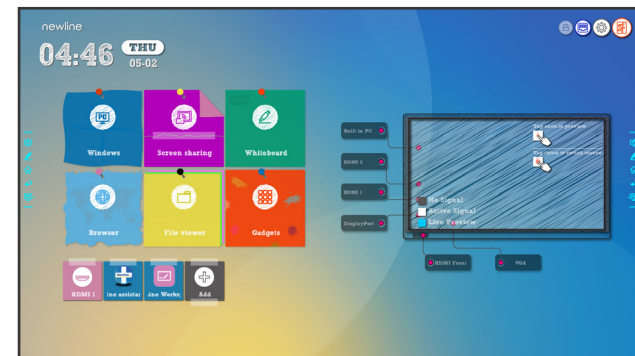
newline

04:46 THU 05-02

Windows

Screen sharing

Whiteboard

Browser

File viewer

Gadgets

HDMI 1

ine assista

Jne Works

Add

Built-in PC

HDMI 2

HDMI 1

DisplayPort

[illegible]

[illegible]

No Signal

Active Signal

Live Preview

HDMI Front

VGA